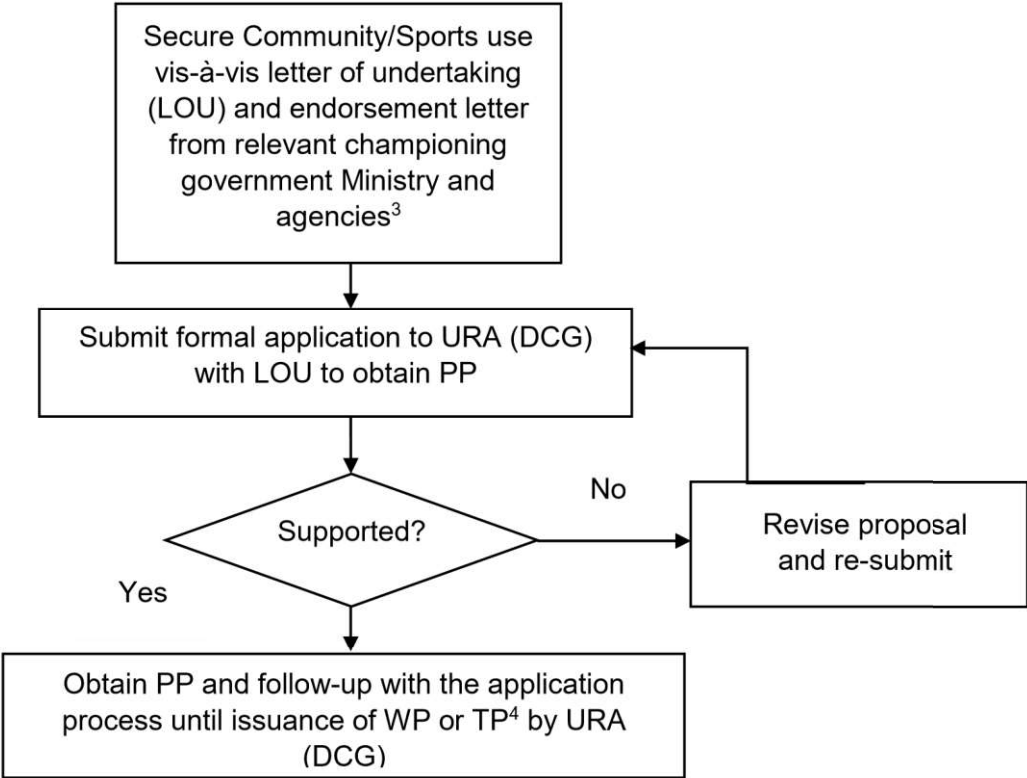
Secure Community/Sports use vis-à-vis letter of undertaking (LOU) and endorsement letter from relevant championing government Ministry and agencies$^{3}$

Submit formal application to URA (DCG) with LOU to obtain PP

Supported?

No

Revise proposal and re-submit

Yes

Obtain PP and follow-up with the application process until issuance of WP or TP$^{4}$ by URA (DCG)